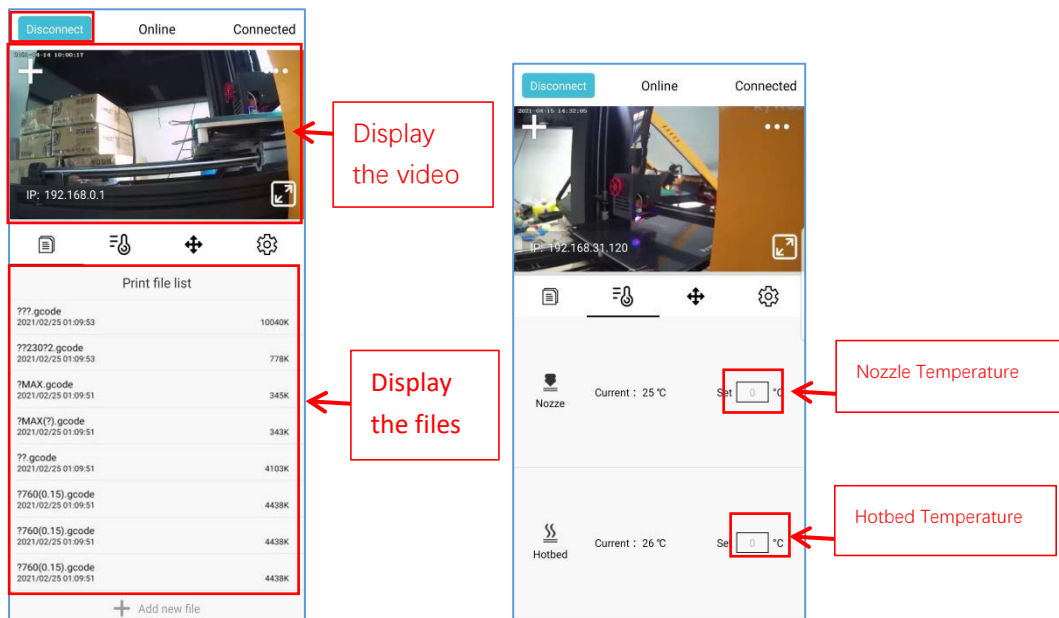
Disconnect Online Connected

IP: 192.168.0.1

Display the video

Print file list

???.gcode
2021/02/25 01:09:53 10040K

??230?2.gcode
2021/02/25 01:09:53 778K

?MAX.gcode
2021/02/25 01:09:51 345K

?MAX(?).gcode
2021/02/25 01:09:51 343K

??.gcode
2021/02/25 01:09:51 4103K

?760(0.15).gcode
2021/02/25 01:09:51 4438K

?760(0.15).gcode
2021/02/25 01:09:51 4438K

?760(0.15).gcode
2021/02/25 01:09:51 4438K

Add new file

Display the files

Disconnect Online Connected

2021-04-15 14:32:05

IP: 192.168.31.120

Nozze Current： 25 ℃ Set 0 °C

Nozzle Temperature

Hotbed Current： 26 ℃ Set 0 °C

Hotbed Temperature